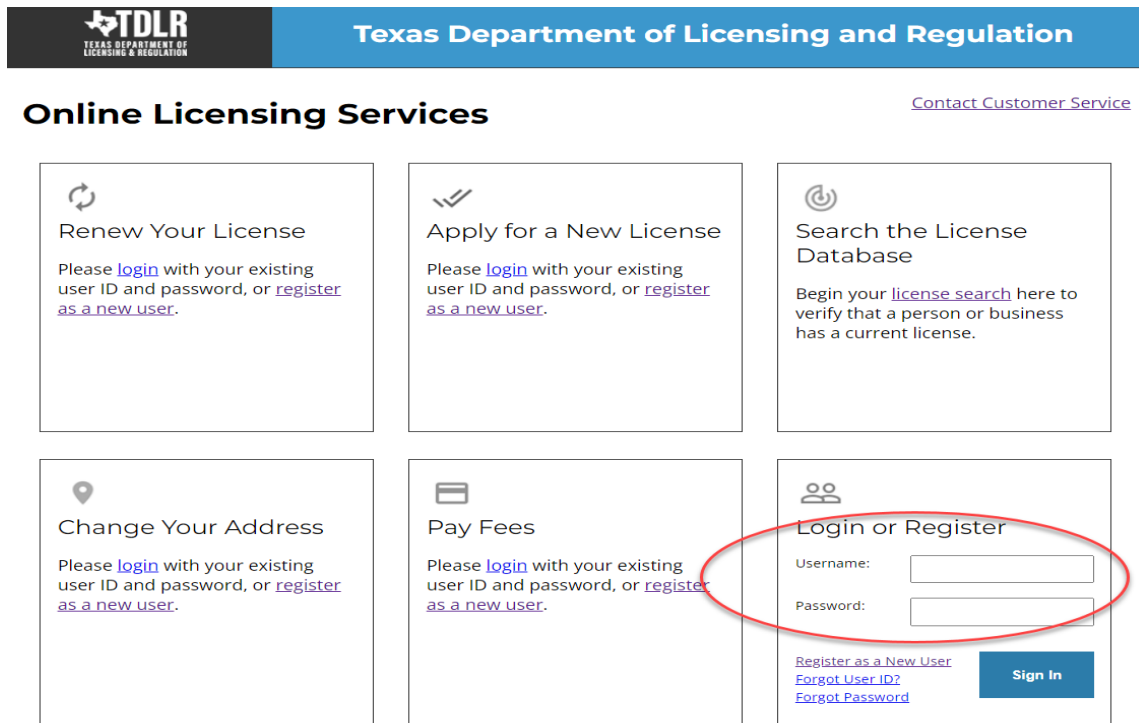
TDLR
TEXAS DEPARTMENT OF LICENSING & REGULATION

Texas Department of Licensing and Regulation

Online Licensing Services

Contact Customer Service

Renew Your License

Please login with your existing user ID and password, or register as a new user.

Apply for a New License

Please login with your existing user ID and password, or register as a new user.

Search the License Database

Begin your license search here to verify that a person or business has a current license.

Change Your Address

Please login with your existing user ID and password, or register as a new user.

Pay Fees

Please login with your existing user ID and password, or register as a new user.

Login or Register

Username:

Password:

Register as a New User
Forgot User ID?
Forgot Password

Sign In